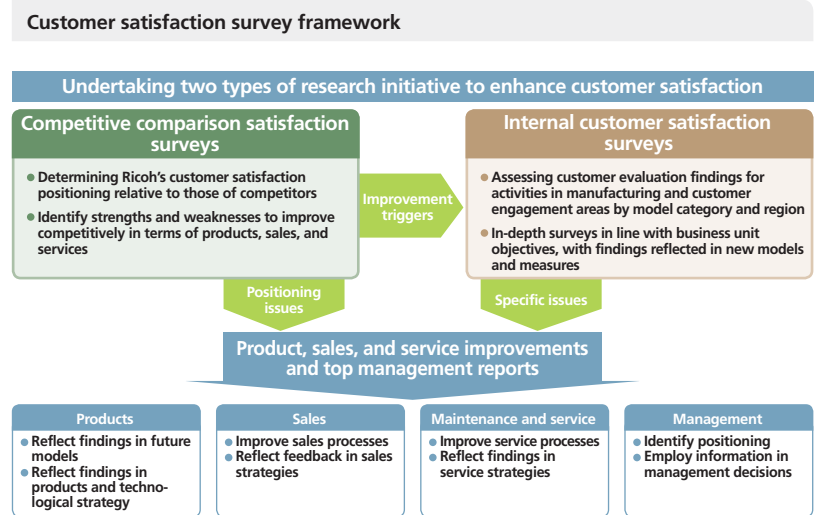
Customer satisfaction survey framework

Undertaking two types of research initiative to enhance customer satisfaction

Competitive comparison satisfaction surveys

- Determining Ricoh's customer satisfaction positioning relative to those of competitors
- Identify strengths and weaknesses to improve competitively in terms of products, sales, and services

Improvement triggers

Internal customer satisfaction surveys

- Assessing customer evaluation findings for activities in manufacturing and customer engagement areas by model category and region
- In-depth surveys in line with business unit objectives, with findings reflected in new models and measures

Positioning issues

Specific issues

Product, sales, and service improvements and top management reports

Products
- Reflect findings in future models
- Reflect findings in products and technological strategy

Sales
- Improve sales processes
- Reflect feedback in sales strategies

Maintenance and service
- Improve service processes
- Reflect findings in service strategies

Management
- Identify positioning
- Employ information in management decisions